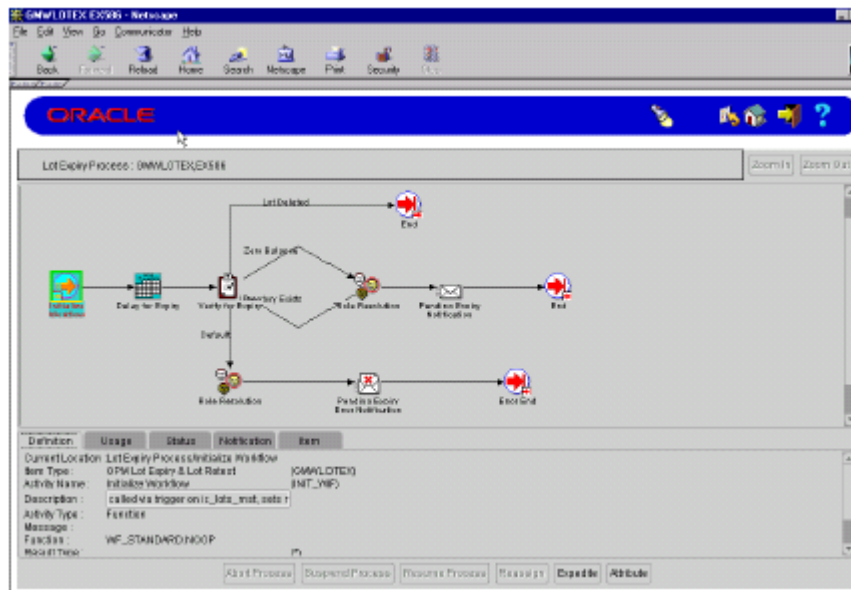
GMWLOTEX EX506 - Netscape

File Edit View Go Communicator Help

Back Forward Reload Home Search Netscape Print Security Stop

ORACLE

?

Lot Expiry Process : GMWLOTEX,EX506

Zoom In Zoom Out

Lot Deleted

End

Zero Balance

Initialize Workflow

Delay for Expiry

Verify for Expiry

Inventory Exists

Role Resolution

Function Expiry Notification

End

Default

Role Resolution

Function Expiry Error Notification

Error End

Definition Usage Status Notification Item

Current Location: Lot Expiry Process/Initialize Workflow

Item Type : OPM Lot Expiry & Lot Retest (GMWLOTEX)

Activity Name : Initialize Workflow (INIT_WF)

Description : called via trigger on ic_lots_mst, sets r

Activity Type : Function

Message :

Function : WF_STANDARD.NOOP

Result Type : (*)

Abort Process Suspend Process Resume Process Reassign Expedite Attribute